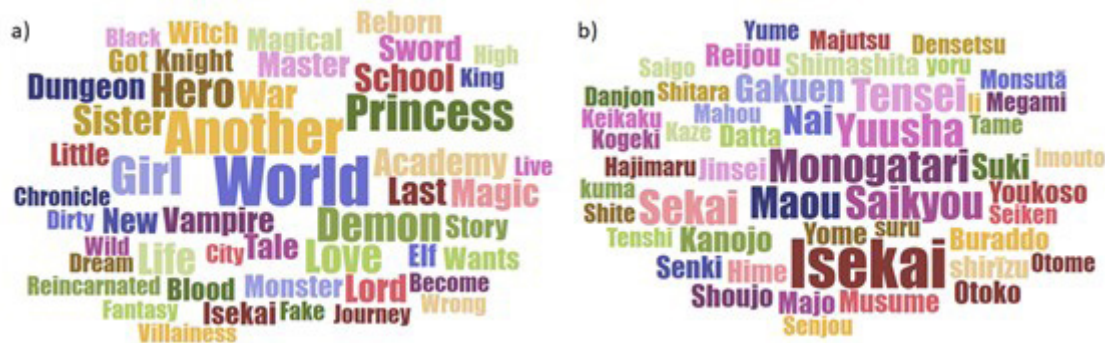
a)

Black Witch Reborn
Got Knight Magical Sword High
Master School King
Dungeon Hero War Princess
Sister Another
Little Academy Live
Girl World Last Magic
Chronicle
Dirty New Vampire Demon Story
Wild City Tale Love Elf Wants
Dream Life
Reincarnated Blood Monster Lord Become
Fantasy Isekai Fake Journey Wrong
Villainess

b)

Yume Majutsu Densetsu
Saigo Reijou Shimashita yoru
Danjon Shitara Gakuen Tensei Monsutā
Keikaku Mahou Nai Ii Megami
Kogeki Kaze Datta Yuusha Tame
Hajimaru Jinsei Monogatari Suki Imouto
kuma Sekai Maou Saikyou Youkoso
Shite Yome suru Seiken
Tenshi Kanojo Buraddo
Senki Hime Isekai shirīzu Otome
Shoujo Majo Musume Otoko
Senjou